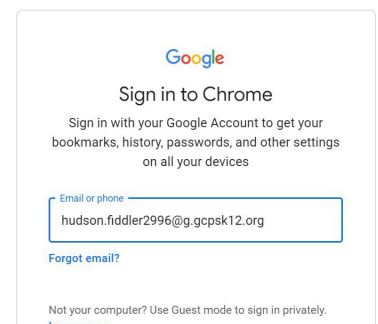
Google

Sign in to Chrome

Sign in with your Google Account to get your bookmarks, history, passwords, and other settings on all your devices

Email or phone
hudson.fiddler2996@g.gcpsk12.org

Forgot email?

Not your computer? Use Guest mode to sign in privately.